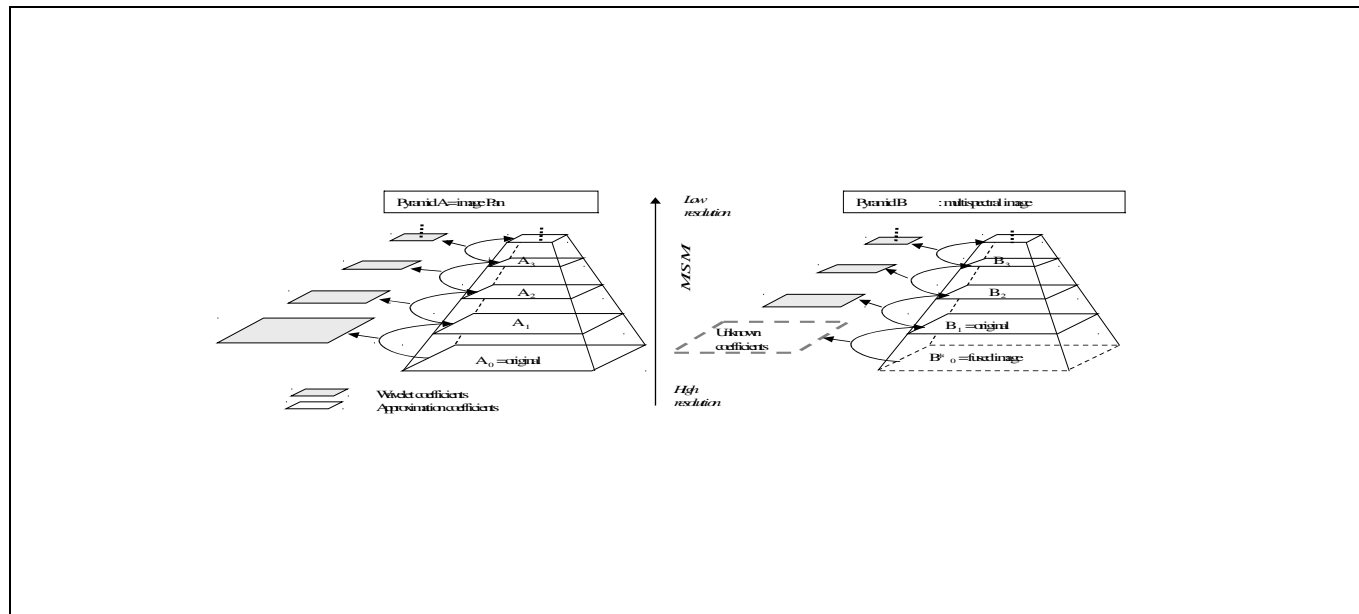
Pyramid A=image Pan

$A_3$

$A_2$

$A_1$

$A_0$ =original

Wavelet coefficients
Approximation coefficients

Low resolution

MSM

High resolution

Pyramid B : multispectral image

$B_3$

$B_2$

$B_1$ =original

Unknown coefficients

$B^*_0$ =fused image